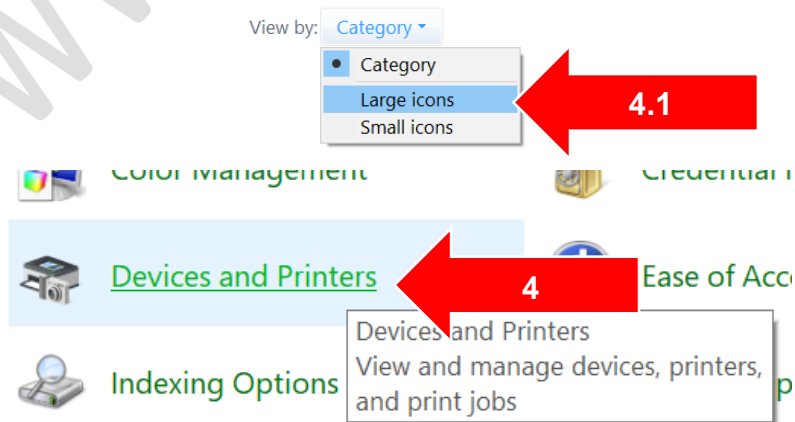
View by: Category

Category
Large icons
Small icons

4.1

Color Management

Credential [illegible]

Devices and Printers

4

Ease of Acc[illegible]

Devices and Printers
View and manage devices, printers, and print jobs

Indexing Options